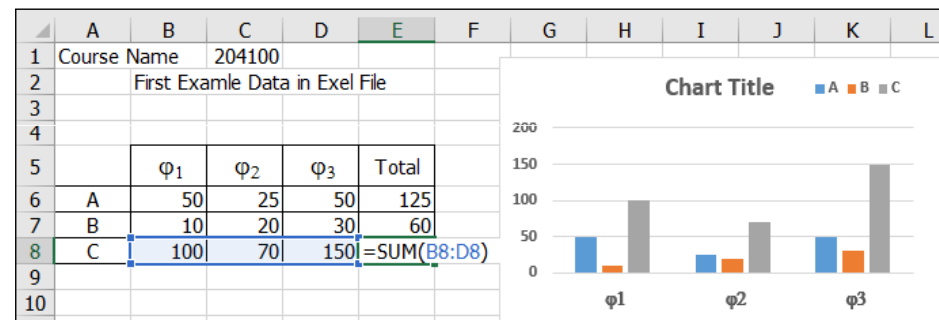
| | A | B | C | D | E | F | G | H | I | J | K | L |
|---|---|---|---|---|---|---|---|---|---|---|---|---|
| 1 | Course Name | | 204100 | | | | | | | | | |
| 2 | | First Examle Data in Exel File | | | | | | | | | | |
| 3 | | | | | | | | | | | | |
| 4 | | | | | | | | | | | | |
| 5 | | $\varphi_1$ | $\varphi_2$ | $\varphi_3$ | Total | | | | | | | |
| 6 | A | 50 | 25 | 50 | 125 | | | | | | | |
| 7 | B | 10 | 20 | 30 | 60 | | | | | | | |
| 8 | C | 100 | 70 | 150 | =SUM(B8:D8) | | | | | | | |
| 9 | | | | | | | | | | | | |
| 10 | | | | | | | | | | | | |

Chart Title
A B C

200
150
100
50
0

φ1 φ2 φ3